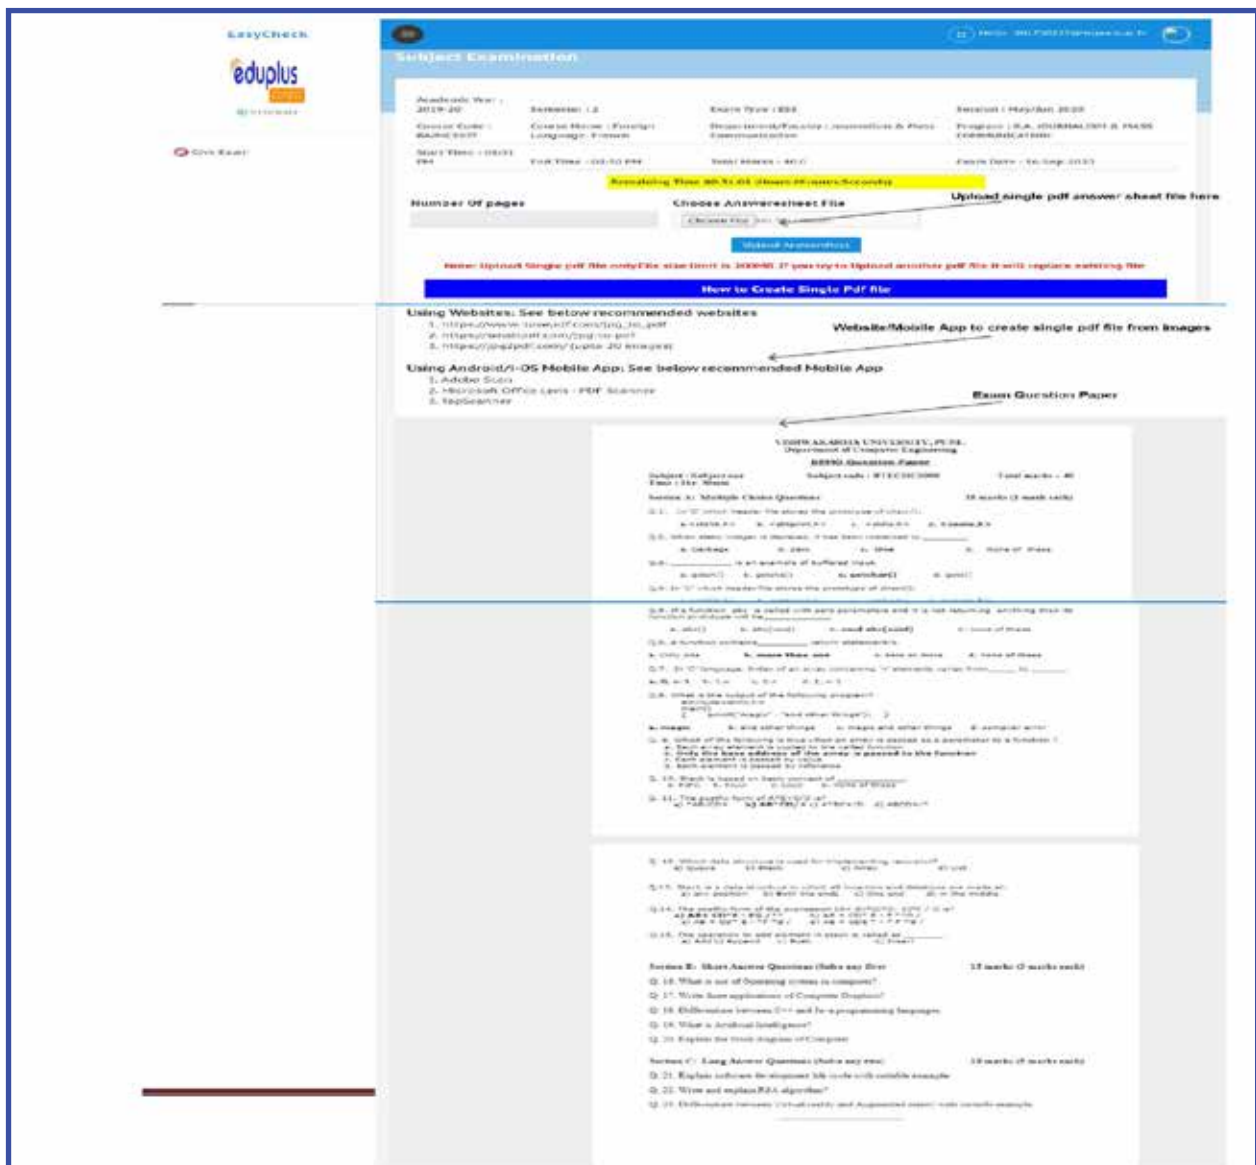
EasyCheck

eduplus

Give Exam

Subject Examination

Academic Year : 2019-20 | Semester : 2 | Exam Type : ESE | Session : May/Jun 2020

Course Code : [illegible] | Course Name : Foreign Language: French | Department/Faculty : Journalism & Mass Communication | Program : B.A. JOURNALISM & MASS COMMUNICATION

Start Time : 09:01 PM | End Time : 10:10 PM | Total Marks : 40.0 | Exam Date : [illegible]

Remaining Time 00:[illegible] (Hours:Minutes:Seconds)

Number Of pages

Choose Answersheet File

Upload single pdf answer sheet file here

Choose File

Upload Answersheet

Note: Upload Single pdf file only.File size limit is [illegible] If you try to Upload another pdf file it will replace existing file

How to Create Single Pdf file

Using Websites: See below recommended websites
1. https://www.ilovepdf.com/jpg_to_pdf
2. https://smallpdf.com/jpg-to-pdf
3. https://jpg2pdf.com/ (upto 20 images)

Website/Mobile App to create single pdf file from images

Using Android/I-OS Mobile App: See below recommended Mobile App
1. Adobe Scan
2. Microsoft Office Lens - PDF Scanner
3. TapScanner

Exam Question Paper

VISHWAKARMA UNIVERSITY, PUNE.
Department of Computer Engineering
DEMO Question Paper

Subject : Subject xxx
Subject code : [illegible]
Total marks : 40
Time : 1hr. 30min

Section A: Multiple Choice Questions
15 marks (1 mark each)

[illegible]

Section B: Short Answer Questions (Solve any five)
15 marks (3 marks each)

Q. 16. What is use of Operating system in computer?
Q. 17. Write four applications of Computer Graphics?
Q. 18. Differentiate between C++ and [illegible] programming languages.
Q. 19. What is Artificial Intelligence?
Q. 20. Explain the block diagram of Computer.

Section C: Long Answer Questions (Solve any two)
10 marks (5 marks each)

Q. 21. Explain software development life cycle with suitable example.
Q. 22. Write and explain RSA algorithm?
Q. 23. Differentiate between Virtual reality and Augmented reality with suitable example.